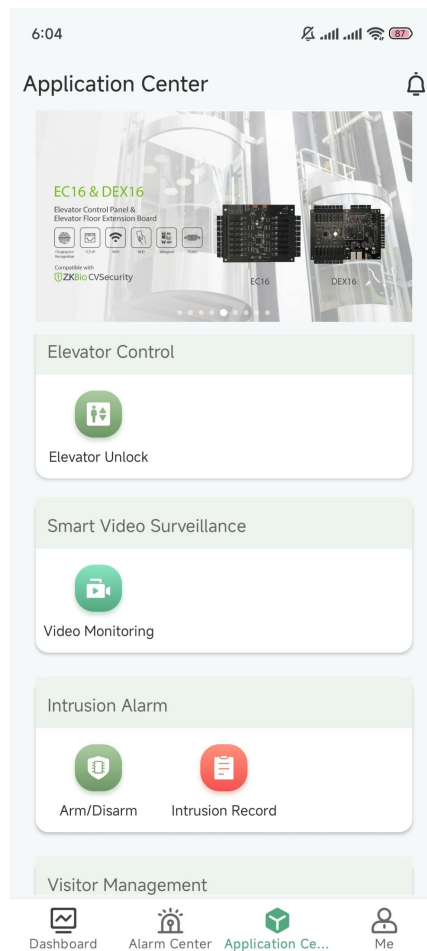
6:04

87

Application Center

EC16 & DEX16

Elevator Control Panel &
Elevator Floor Extension Board

Fingerprint Recognition

TCP/IP

WiFi

RFID

Wiegand

RS485

Compatible with
ZKBio CVSecurity

EC16

DEX16

Elevator Control

Elevator Unlock

Smart Video Surveillance

Video Monitoring

Intrusion Alarm

Arm/Disarm

Intrusion Record

Visitor Management

Dashboard

Alarm Center

Application Ce...

Me